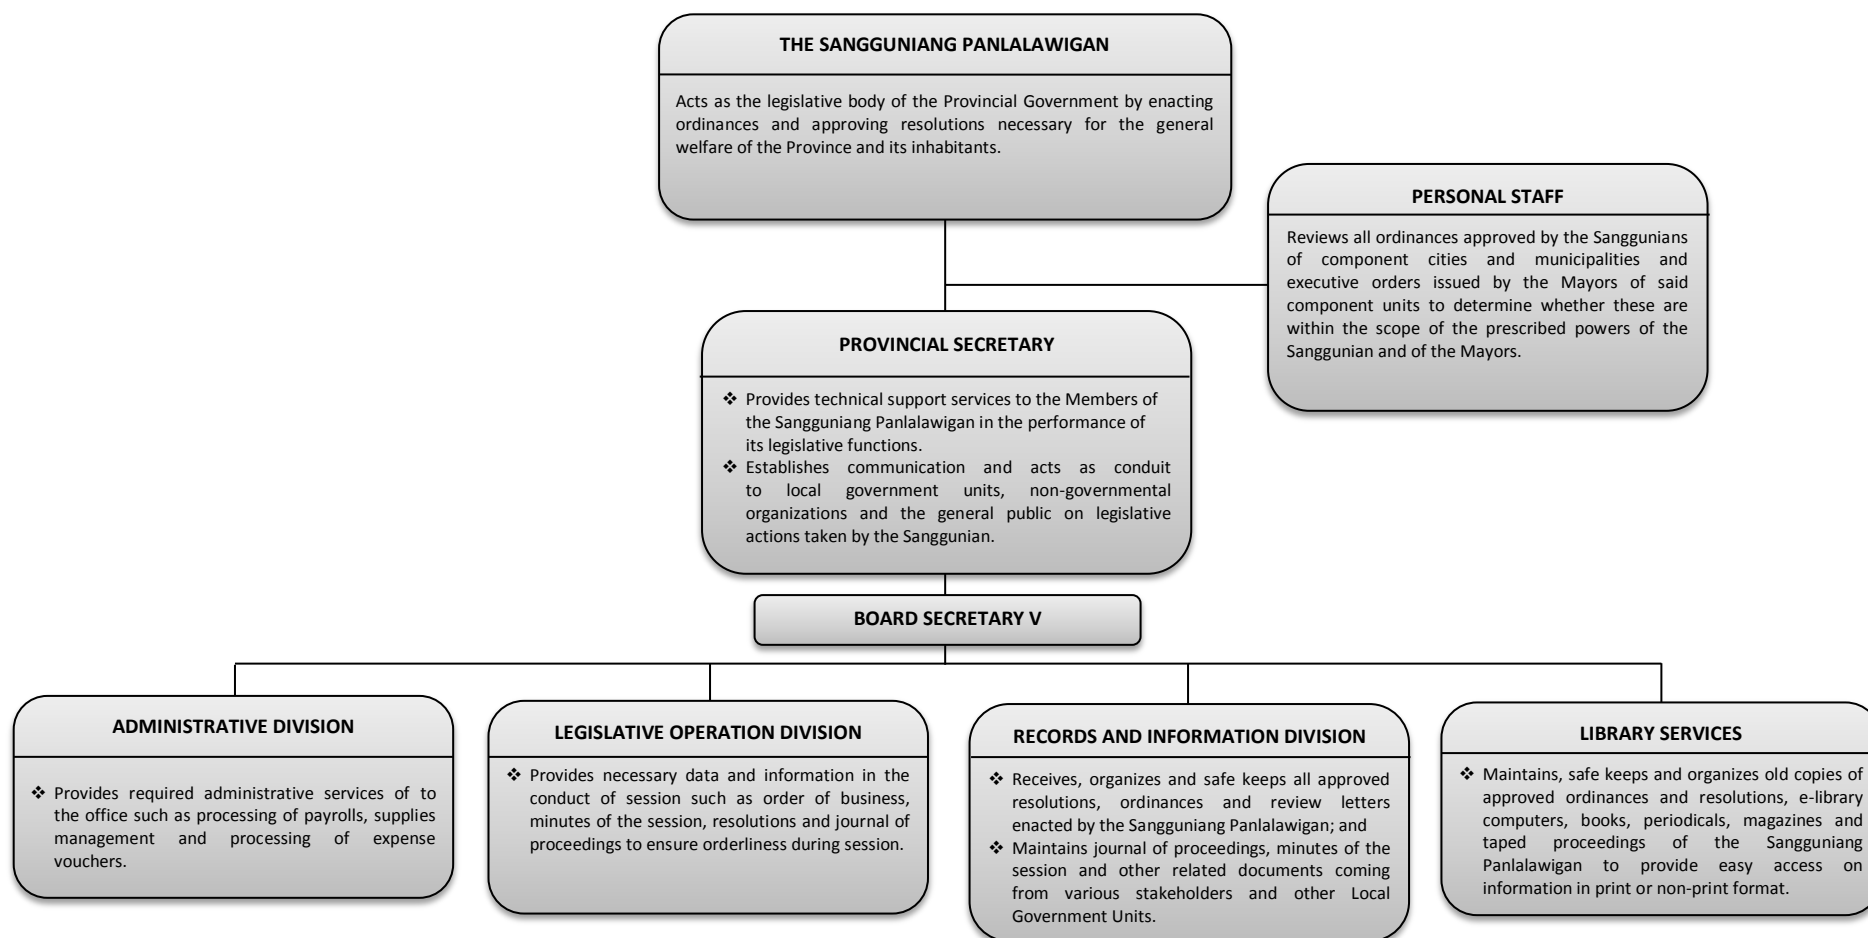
THE SANGGUNIANG PANLALAWIGAN

Acts as the legislative body of the Provincial Government by enacting ordinances and approving resolutions necessary for the general welfare of the Province and its inhabitants.

PERSONAL STAFF

Reviews all ordinances approved by the Sanggunians of component cities and municipalities and executive orders issued by the Mayors of said component units to determine whether these are within the scope of the prescribed powers of the Sanggunian and of the Mayors.

PROVINCIAL SECRETARY

❖ Provides technical support services to the Members of the Sangguniang Panlalawigan in the performance of its legislative functions.
❖ Establishes communication and acts as conduit to local government units, non-governmental organizations and the general public on legislative actions taken by the Sanggunian.

BOARD SECRETARY V

ADMINISTRATIVE DIVISION

❖ Provides required administrative services of to the office such as processing of payrolls, supplies management and processing of expense vouchers.

LEGISLATIVE OPERATION DIVISION

❖ Provides necessary data and information in the conduct of session such as order of business, minutes of the session, resolutions and journal of proceedings to ensure orderliness during session.

RECORDS AND INFORMATION DIVISION

❖ Receives, organizes and safe keeps all approved resolutions, ordinances and review letters enacted by the Sangguniang Panlalawigan; and
❖ Maintains journal of proceedings, minutes of the session and other related documents coming from various stakeholders and other Local Government Units.

LIBRARY SERVICES

❖ Maintains, safe keeps and organizes old copies of approved ordinances and resolutions, e-library computers, books, periodicals, magazines and taped proceedings of the Sangguniang Panlalawigan to provide easy access on information in print or non-print format.